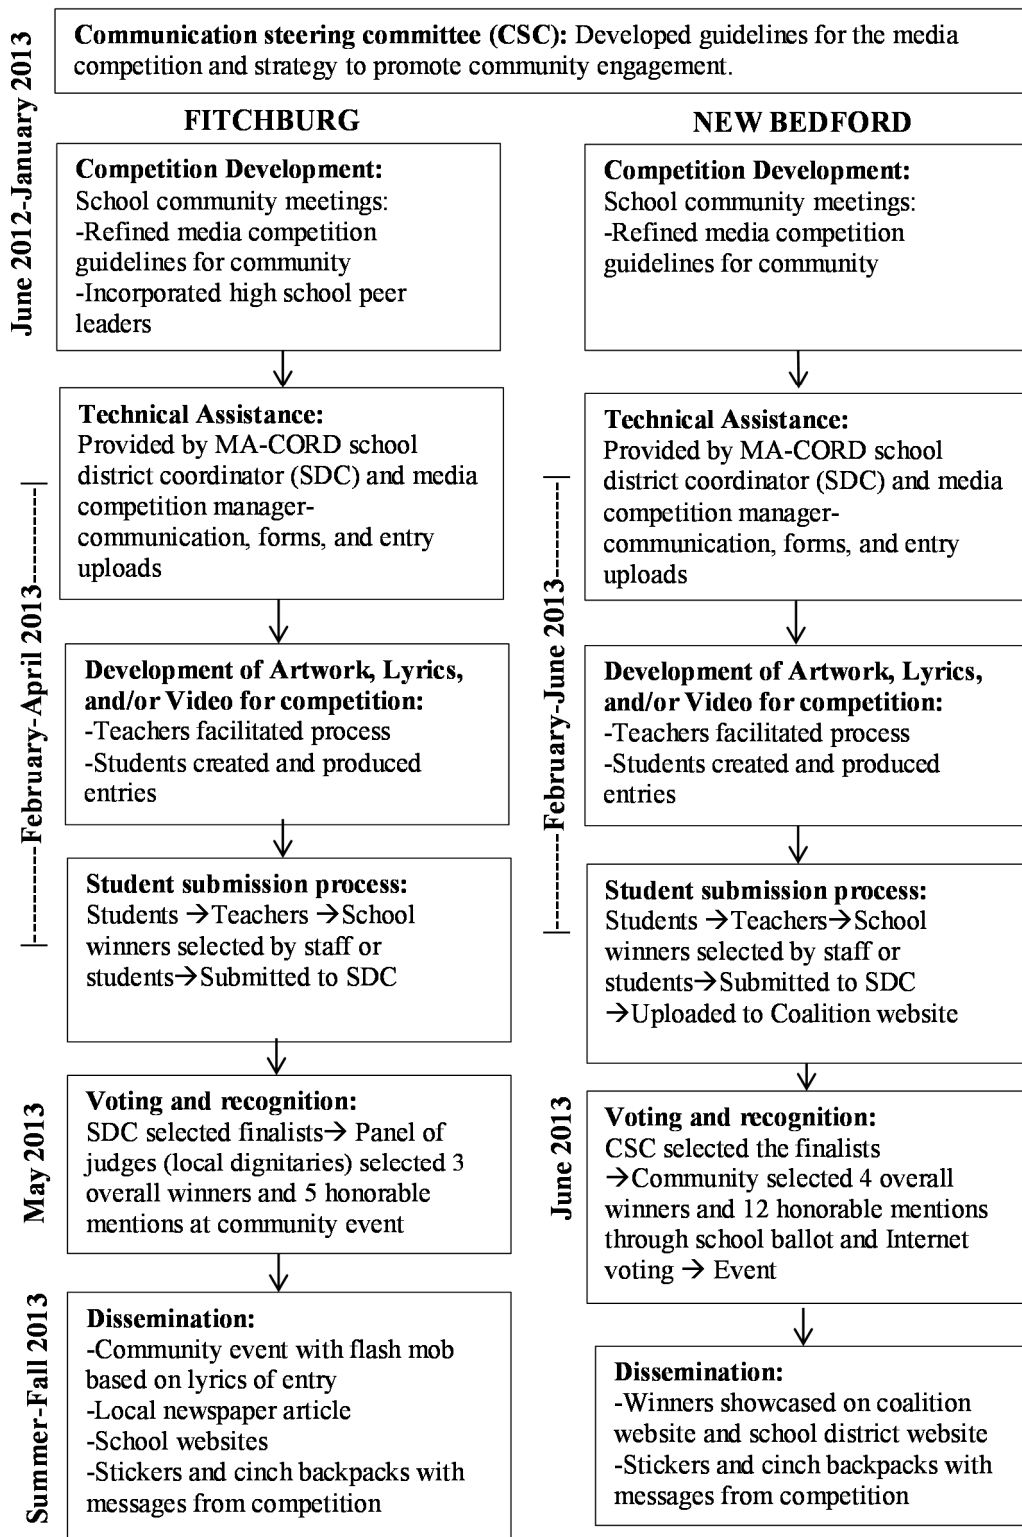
June 2012-January 2013

**Communication steering committee (CSC):** Developed guidelines for the media competition and strategy to promote community engagement.

FITCHBURG

**Competition Development:**
School community meetings:
-Refined media competition guidelines for community
-Incorporated high school peer leaders

|---------February-April 2013---------|

**Technical Assistance:**
Provided by MA-CORD school district coordinator (SDC) and media competition manager-communication, forms, and entry uploads

**Development of Artwork, Lyrics, and/or Video for competition:**
-Teachers facilitated process
-Students created and produced entries

**Student submission process:**
Students →Teachers →School winners selected by staff or students→Submitted to SDC

May 2013

**Voting and recognition:**
SDC selected finalists→ Panel of judges (local dignitaries) selected 3 overall winners and 5 honorable mentions at community event

Summer-Fall 2013

**Dissemination:**
-Community event with flash mob based on lyrics of entry
-Local newspaper article
-School websites
-Stickers and cinch backpacks with messages from competition

NEW BEDFORD

**Competition Development:**
School community meetings:
-Refined media competition guidelines for community

|---------February-June 2013---------|

**Technical Assistance:**
Provided by MA-CORD school district coordinator (SDC) and media competition manager-communication, forms, and entry uploads

**Development of Artwork, Lyrics, and/or Video for competition:**
-Teachers facilitated process
-Students created and produced entries

**Student submission process:**
Students →Teachers→School winners selected by staff or students→Submitted to SDC →Uploaded to Coalition website

June 2013

**Voting and recognition:**
CSC selected the finalists →Community selected 4 overall winners and 12 honorable mentions through school ballot and Internet voting → Event

**Dissemination:**
-Winners showcased on coalition website and school district website
-Stickers and cinch backpacks with messages from competition